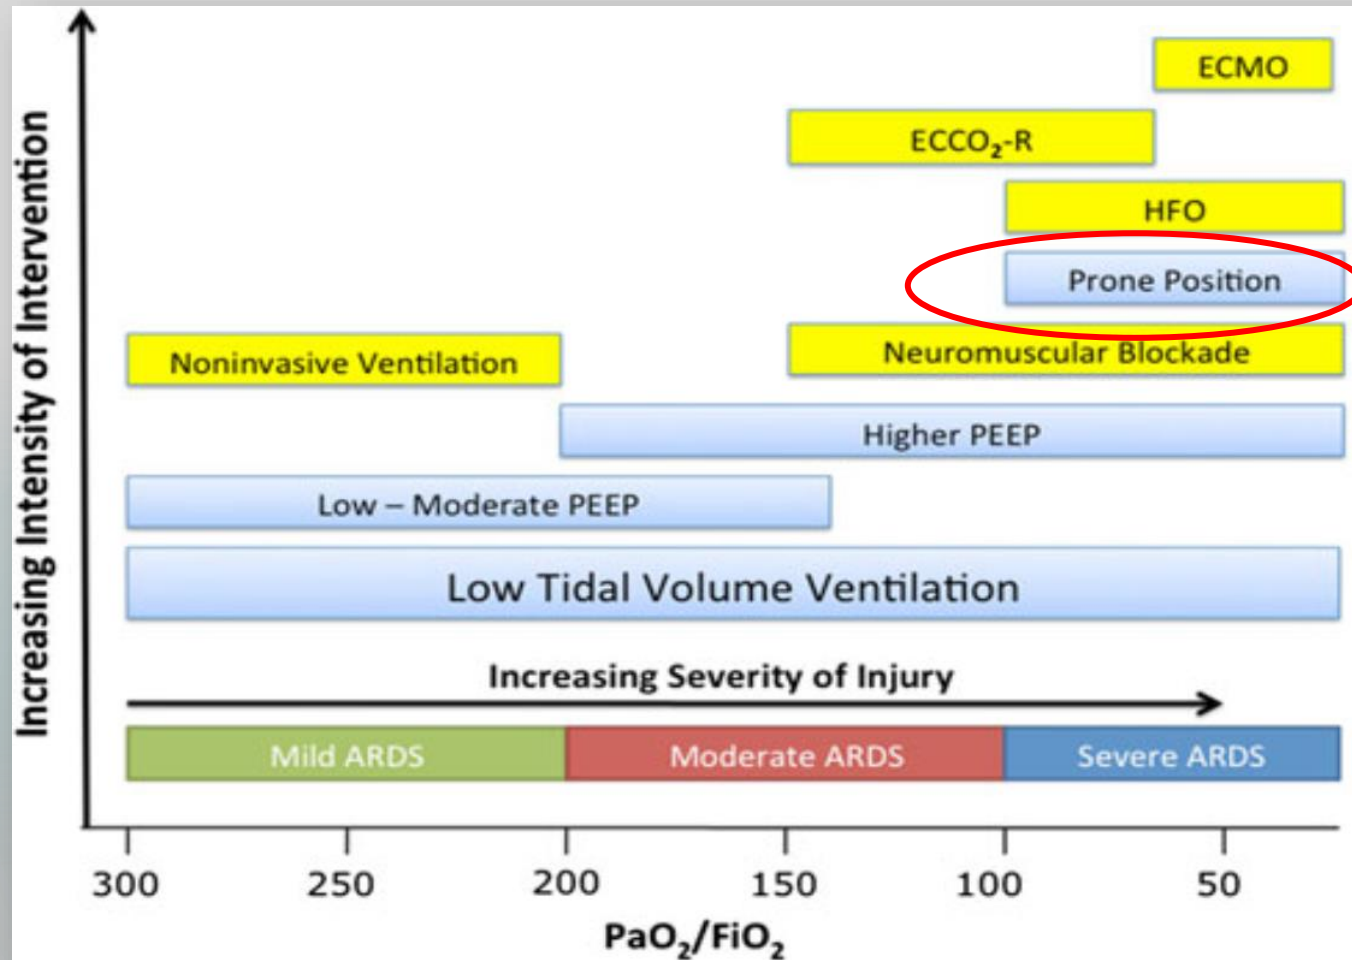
ECMO

$ECCO_2$-R

HFO

Prone Position

Noninvasive Ventilation

Neuromuscular Blockade

Higher PEEP

Low – Moderate PEEP

Low Tidal Volume Ventilation

Increasing Severity of Injury

Mild ARDS

Moderate ARDS

Severe ARDS

Increasing Intensity of Intervention

300 250 200 150 100 50

$PaO_2/FiO_2$